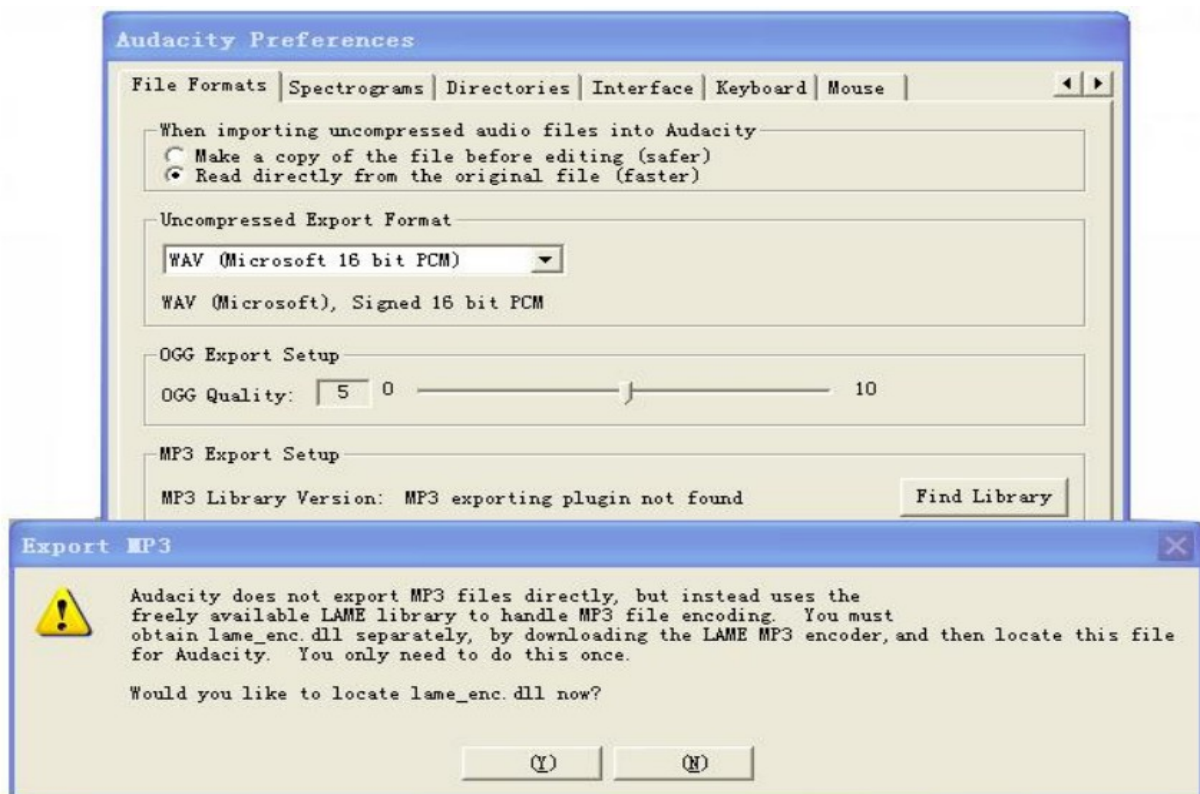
Audacity Preferences

File Formats | Spectrograms | Directories | Interface | Keyboard | Mouse

When importing uncompressed audio files into Audacity
Make a copy of the file before editing (safer)
Read directly from the original file (faster)

Uncompressed Export Format

WAV (Microsoft 16 bit PCM)

WAV (Microsoft), Signed 16 bit PCM

OGG Export Setup

OGG Quality: 5 0 10

MP3 Export Setup

MP3 Library Version: MP3 exporting plugin not found

Find Library

Export MP3

Audacity does not export MP3 files directly, but instead uses the freely available LAME library to handle MP3 file encoding. You must obtain lame_enc.dll separately, by downloading the LAME MP3 encoder, and then locate this file for Audacity. You only need to do this once.

Would you like to locate lame_enc.dll now?

(Y) (N)